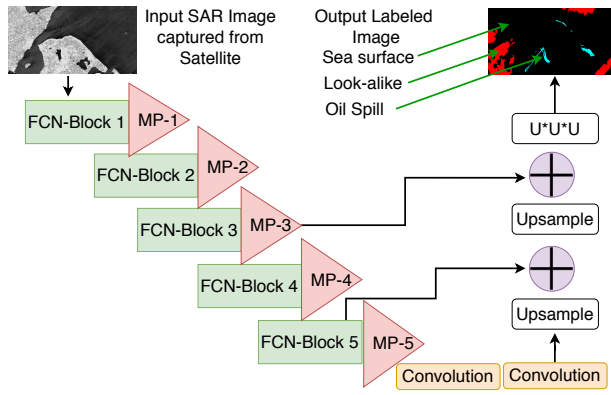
Input SAR Image captured from Satellite

Output Labeled Image

Sea surface

Look-alike

Oil Spill

FCN-Block 1

MP-1

FCN-Block 2

MP-2

FCN-Block 3

MP-3

FCN-Block 4

MP-4

FCN-Block 5

MP-5

U*U*U

Upsample

Upsample

Convolution

Convolution